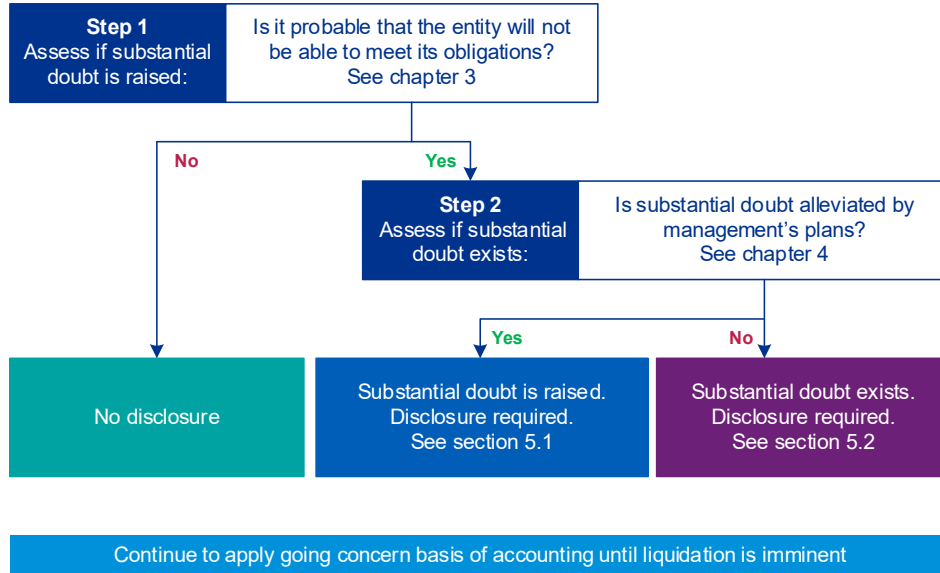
**Step 1**
Assess if substantial doubt is raised:

Is it probable that the entity will not be able to meet its obligations? See chapter 3

No

Yes

**Step 2**
Assess if substantial doubt exists:

Is substantial doubt alleviated by management's plans? See chapter 4

Yes

No

No disclosure

Substantial doubt is raised. Disclosure required. See section 5.1

Substantial doubt exists. Disclosure required. See section 5.2

Continue to apply going concern basis of accounting until liquidation is imminent